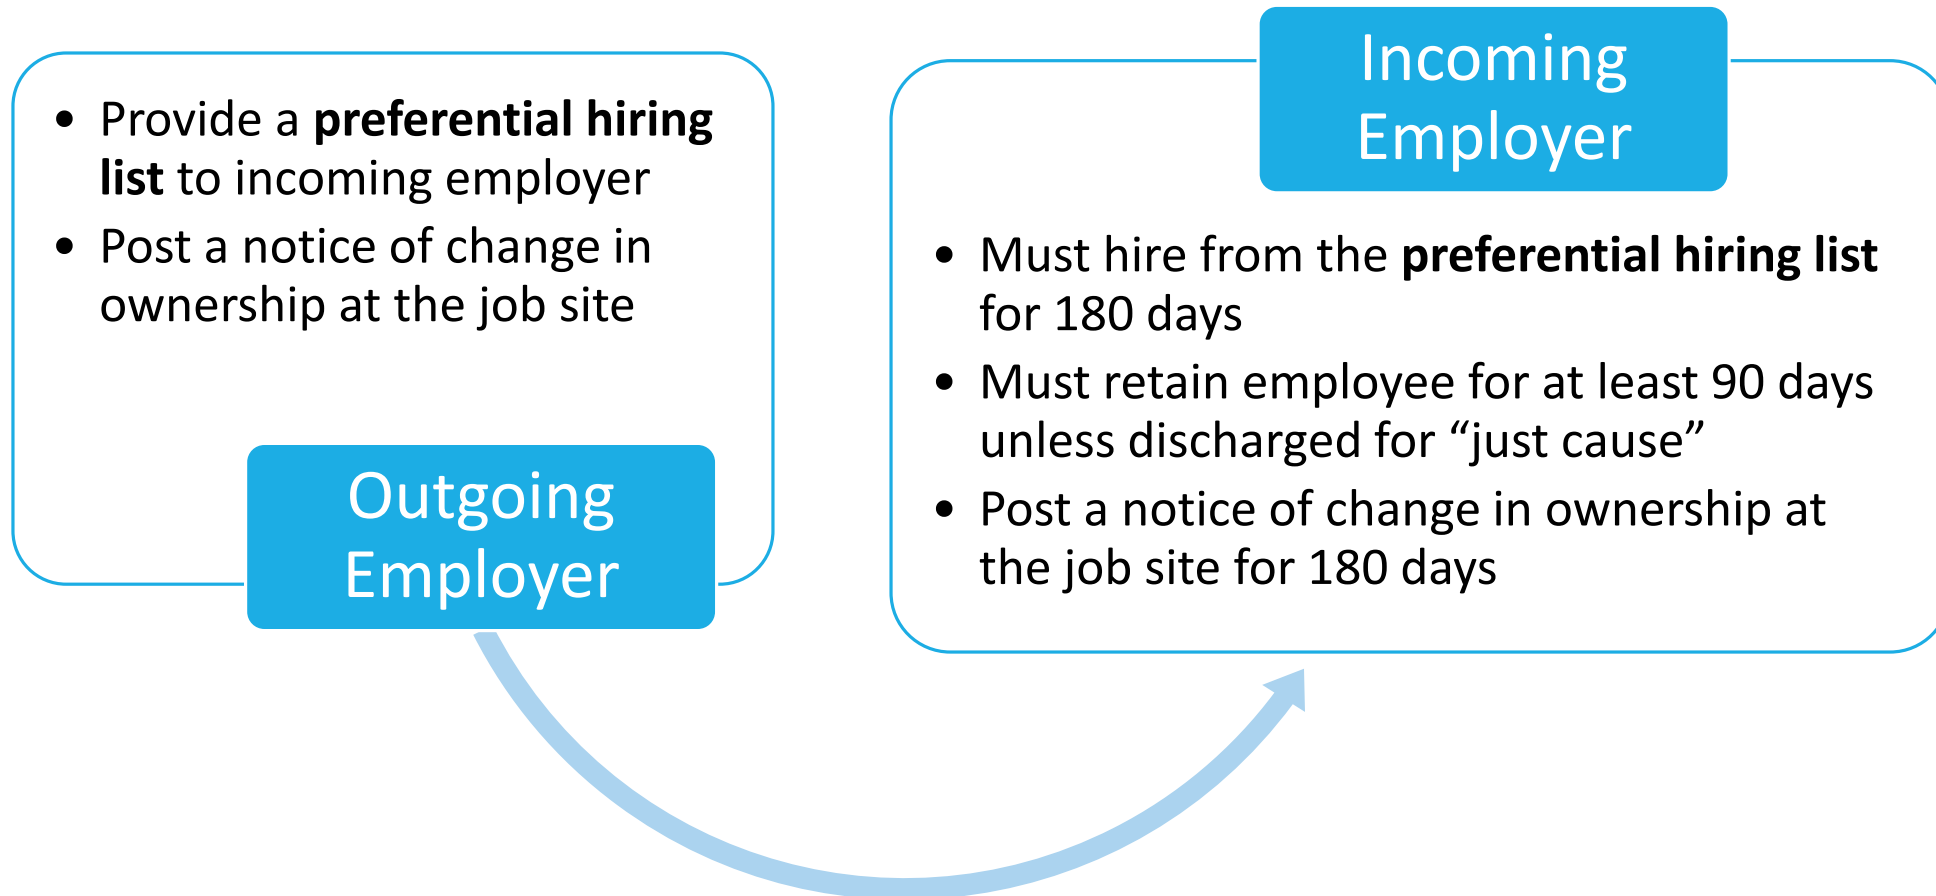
- Provide a **preferential hiring list** to incoming employer
- Post a notice of change in ownership at the job site

Outgoing Employer

Incoming Employer

- Must hire from the **preferential hiring list** for 180 days
- Must retain employee for at least 90 days unless discharged for “just cause”
- Post a notice of change in ownership at the job site for 180 days